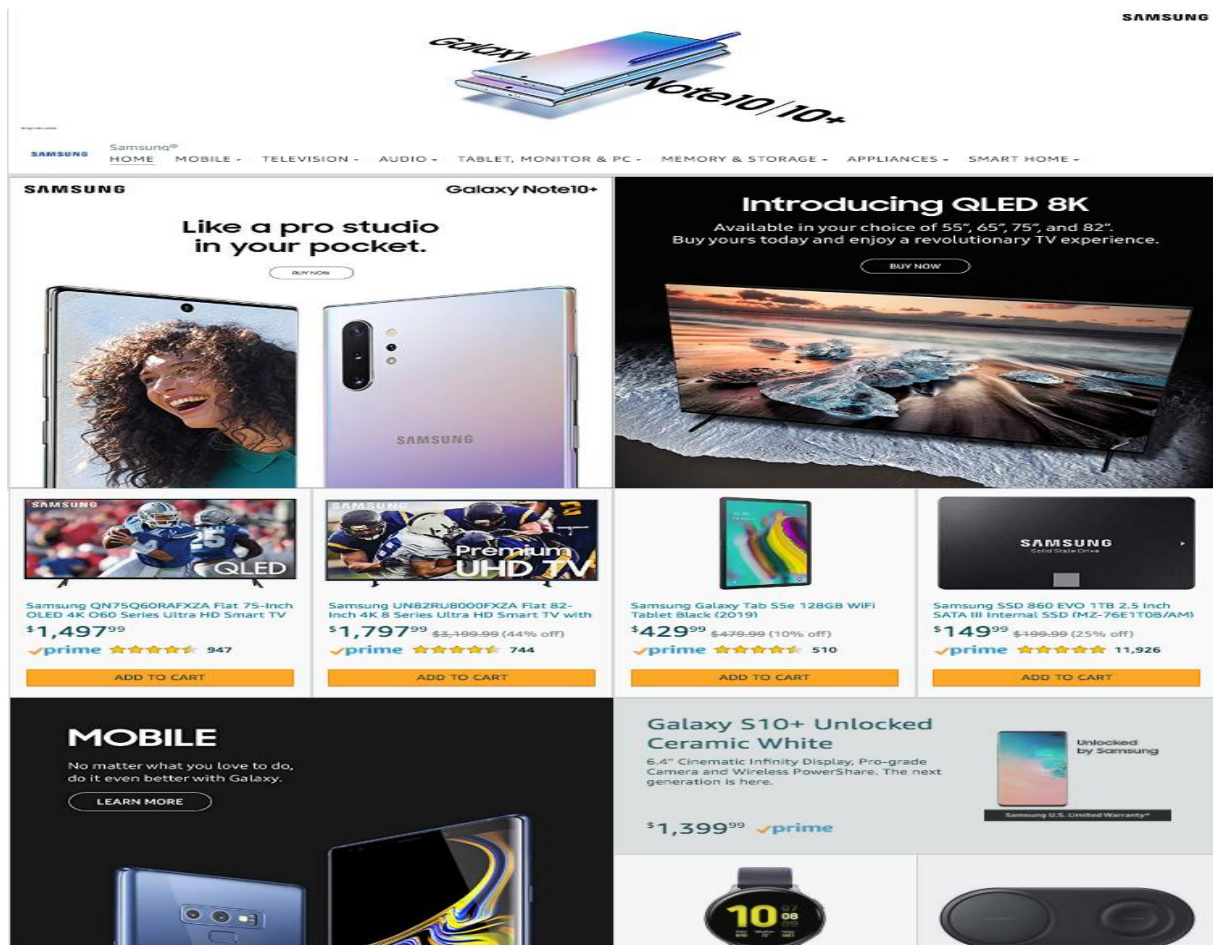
SAMSUNG

Galaxy Note10 | 10+

SAMSUNG Samsung®
HOME MOBILE - TELEVISION - AUDIO - TABLET, MONITOR & PC - MEMORY & STORAGE - APPLIANCES - SMART HOME -

SAMSUNG Galaxy Note10+

Like a pro studio in your pocket.

BUY NOW

SAMSUNG

Introducing QLED 8K

Available in your choice of 55", 65", 75", and 82". Buy yours today and enjoy a revolutionary TV experience.

BUY NOW

SAMSUNG QLED

Samsung QN75Q60RAFXZA Flat 75-Inch OLED 4K Q60 Series Ultra HD Smart TV

$^{\$}1,497^{99}$

prime 947

ADD TO CART

SAMSUNG Premium UHD TV

Samsung UN82RU8000FXZA Flat 82-Inch 4K 8 Series Ultra HD Smart TV with

$^{\$}1,797^{99}$ $3,199.99 (44% off)

prime 744

ADD TO CART

Samsung Galaxy Tab S5e 128GB WiFi Tablet Black (2019)

$^{\$}429^{99}$ $479.99 (10% off)

prime 510

ADD TO CART

SAMSUNG Solid State Drive

Samsung SSD 860 EVO 1TB 2.5 Inch SATA III Internal SSD (MZ-76E1T0B/AM)

$^{\$}149^{99}$ $199.99 (25% off)

prime 11,926

ADD TO CART

MOBILE

No matter what you love to do, do it even better with Galaxy.

LEARN MORE

Galaxy S10+ Unlocked Ceramic White

6.4" Cinematic Infinity Display, Pro-grade Camera and Wireless PowerShare. The next generation is here.

Unlocked by Samsung

Samsung U.S. Limited Warranty*

$^{\$}1,399^{99}$ prime

10 08